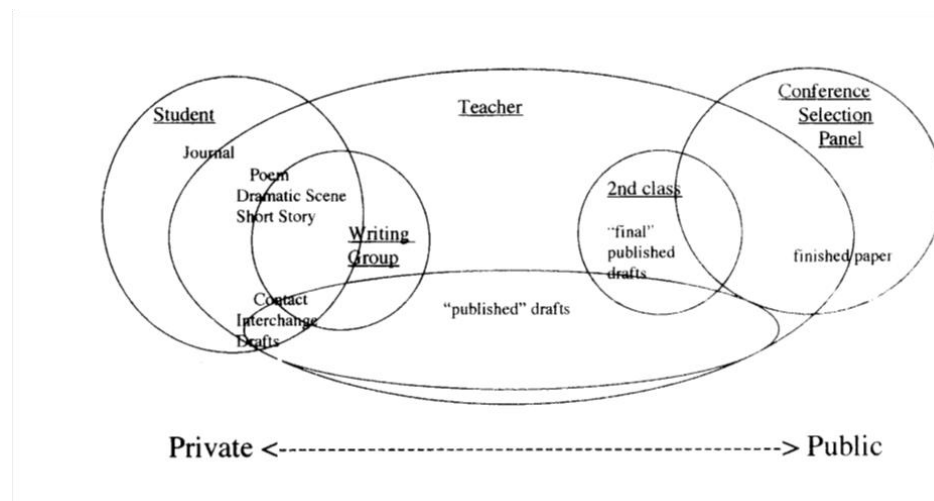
Student

Teacher

Conference Selection Panel

Journal

Poem
Dramatic Scene
Short Story

Writing Group

2nd class

"final" published drafts

finished paper

Contact Interchange Drafts

"published" drafts

Private <-----------------------------------------------> Public